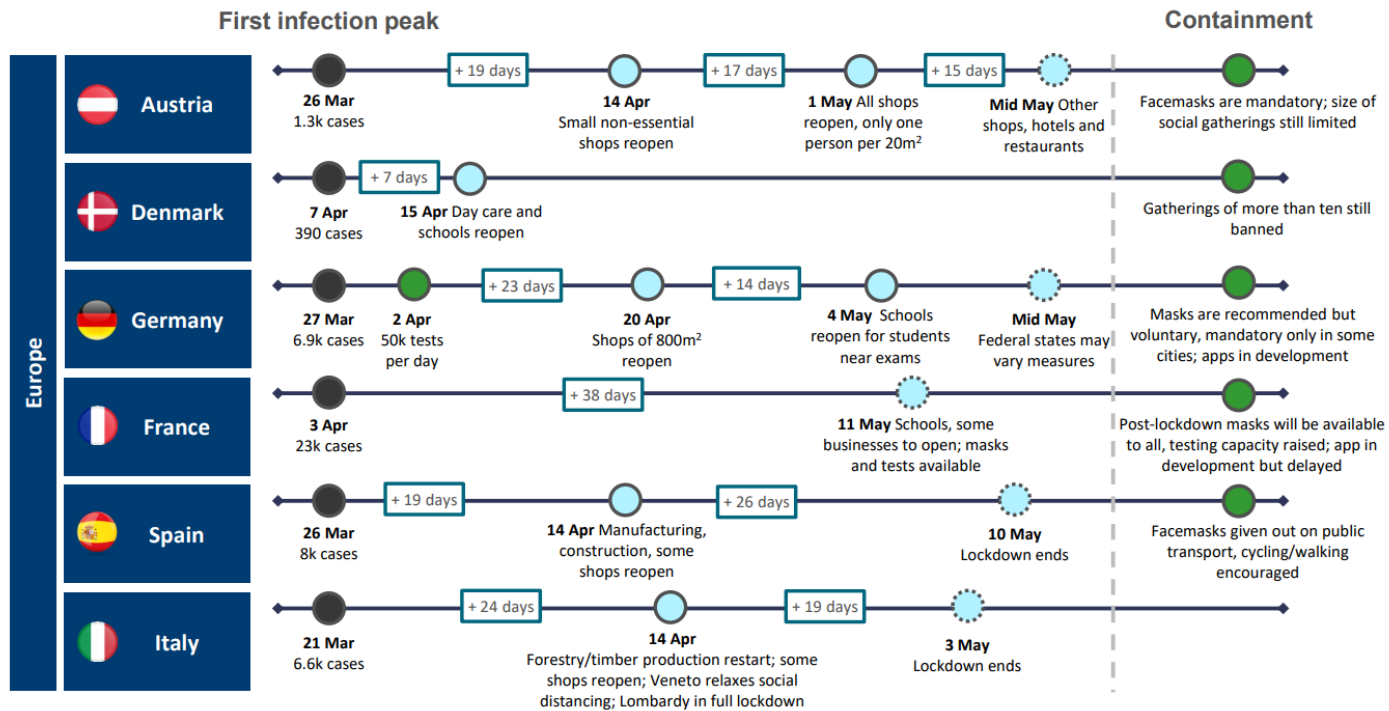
First infection peak

Containment

Europe

Austria

26 Mar
1.3k cases

+ 19 days

14 Apr
Small non-essential shops reopen

+ 17 days

1 May All shops reopen, only one person per 20m²

+ 15 days

Mid May Other shops, hotels and restaurants

Facemasks are mandatory; size of social gatherings still limited

Denmark

7 Apr
390 cases

+ 7 days

15 Apr Day care and schools reopen

Gatherings of more than ten still banned

Germany

27 Mar
6.9k cases

2 Apr
50k tests per day

+ 23 days

20 Apr
Shops of 800m² reopen

+ 14 days

4 May Schools reopen for students near exams

Mid May
Federal states may vary measures

Masks are recommended but voluntary, mandatory only in some cities; apps in development

France

3 Apr
23k cases

+ 38 days

11 May Schools, some businesses to open; masks and tests available

Post-lockdown masks will be available to all, testing capacity raised; app in development but delayed

Spain

26 Mar
8k cases

+ 19 days

14 Apr Manufacturing, construction, some shops reopen

+ 26 days

10 May
Lockdown ends

Facemasks given out on public transport, cycling/walking encouraged

Italy

21 Mar
6.6k cases

+ 24 days

14 Apr
Forestry/timber production restart; some shops reopen; Veneto relaxes social distancing; Lombardy in full lockdown

+ 19 days

3 May
Lockdown ends